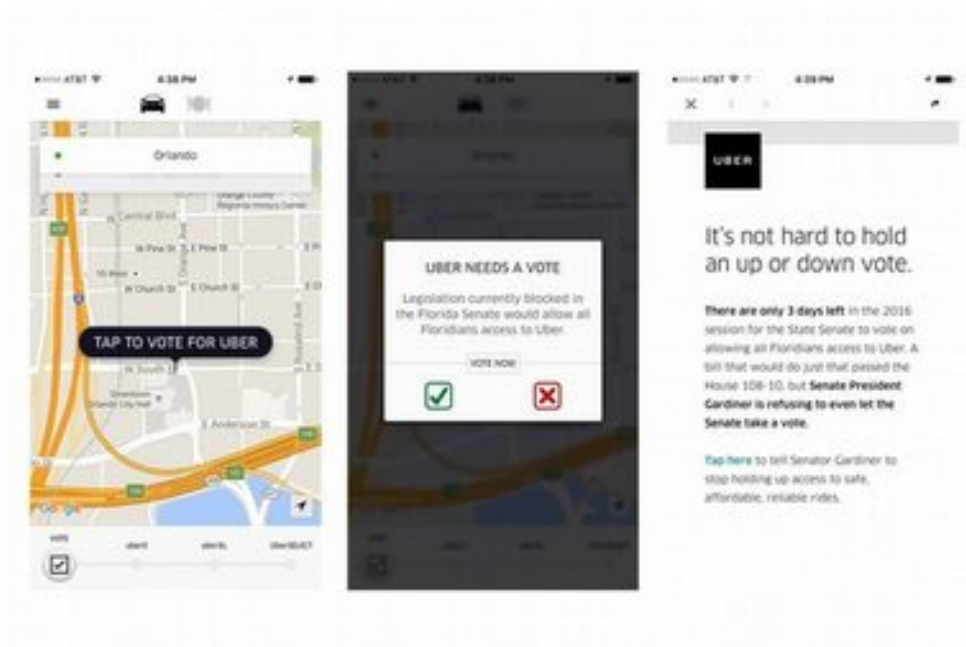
AT&T 4:38 PM

Orlando

Orange County Regional History Center

Central Blvd

W Pine St E Pine St

W Church St E Church St

TAP TO VOTE FOR UBER

W South St

Downtown Orlando City Hall

E Anderson St

Google

VOTE uberX uberXL UberSELECT

UBER NEEDS A VOTE

Legislation currently blocked in the Florida Senate would allow all Floridians access to Uber.

VOTE NOW

AT&T 4:39 PM

UBER

It's not hard to hold an up or down vote.

There are only 3 days left in the 2016 session for the State Senate to vote on allowing all Floridians access to Uber. A bill that would do just that passed the House 108-10, but Senate President Gardiner is refusing to even let the Senate take a vote.

Tap here to tell Senator Gardiner to stop holding up access to safe, affordable, reliable rides.